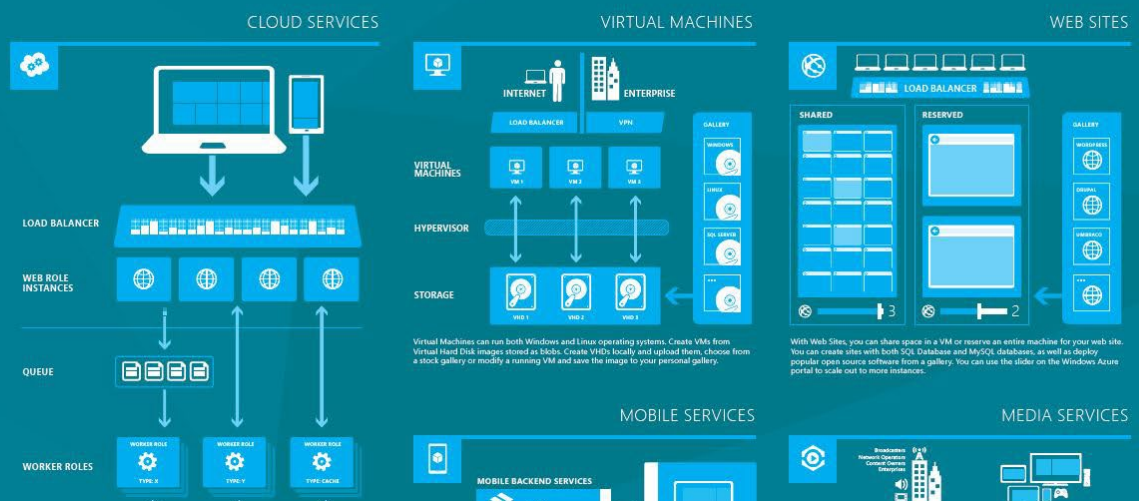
CLOUD SERVICES

LOAD BALANCER

WEB ROLE INSTANCES

QUEUE

WORKER ROLES

WORKER ROLE
TYPE: X

WORKER ROLE
TYPE: Y

WORKER ROLE
TYPE: CACHE

VIRTUAL MACHINES

INTERNET

ENTERPRISE

LOAD BALANCER

VPN

GALLERY

VIRTUAL MACHINES

VM 1

VM 2

VM 3

WINDOWS

LINUX

SQL SERVER

...

HYPERVISOR

STORAGE

VHD 1

VHD 2

VHD 3

Virtual Machines can run both Windows and Linux operating systems. Create VMs from Virtual Hard Disk images stored as blobs. Create VHDs locally and upload them, choose from a stock gallery or modify a running VM and save the image to your personal gallery.

WEB SITES

LOAD BALANCER

SHARED

RESERVED

GALLERY

WORDPRESS

DRUPAL

UMBRACO

...

3

2

With Web Sites, you can share space in a VM or reserve an entire machine for your web site. You can create sites with both SQL Database and MySQL databases, as well as deploy popular open source software from a gallery. You can use the slider on the Windows Azure portal to scale out to more instances.

MOBILE SERVICES

MOBILE BACKEND SERVICES

MEDIA SERVICES

Broadcasters
Network Operators
Content Owners
Enterprises